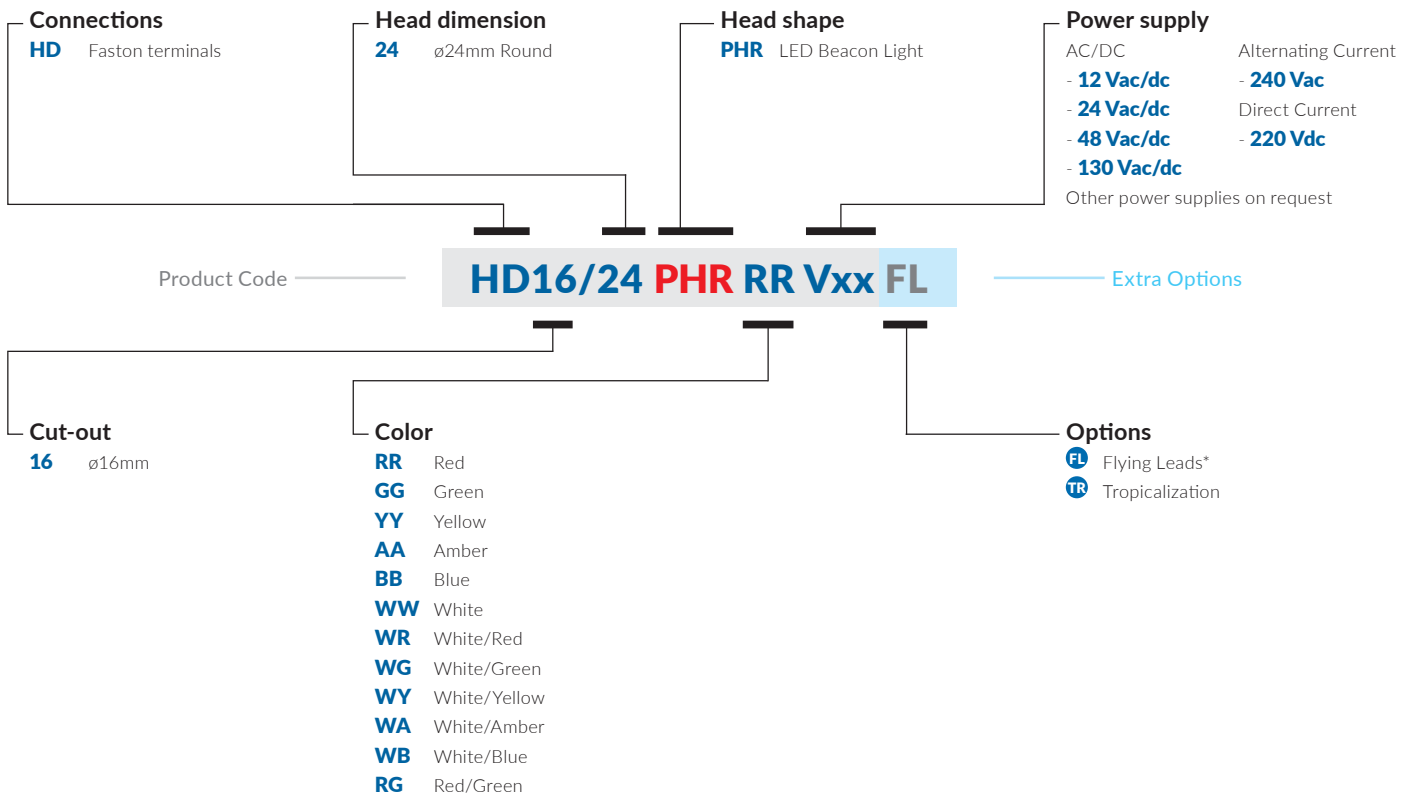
**Connections**
HD Faston terminals

**Head dimension**
24 ø24mm Round

**Head shape**
PHR LED Beacon Light

**Power supply**
AC/DC
- 12 Vac/dc
- 24 Vac/dc
- 48 Vac/dc
- 130 Vac/dc

Alternating Current
- 240 Vac
Direct Current
- 220 Vdc

Other power supplies on request

Product Code

HD16/24 PHR RR Vxx FL

Extra Options

**Cut-out**
16 ø16mm

**Color**
RR Red
GG Green
YY Yellow
AA Amber
BB Blue
WW White
WR White/Red
WG White/Green
WY White/Yellow
WA White/Amber
WB White/Blue
RG Red/Green

**Options**
FL Flying Leads*
TR Tropicalization